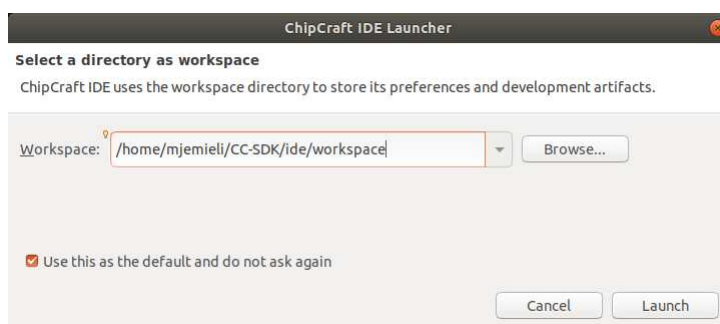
ChipCraft IDE Launcher

Select a directory as workspace

ChipCraft IDE uses the workspace directory to store its preferences and development artifacts.

Workspace: /home/mjemieli/CC-SDK/ide/workspace

Browse...

Use this as the default and do not ask again

Cancel

Launch